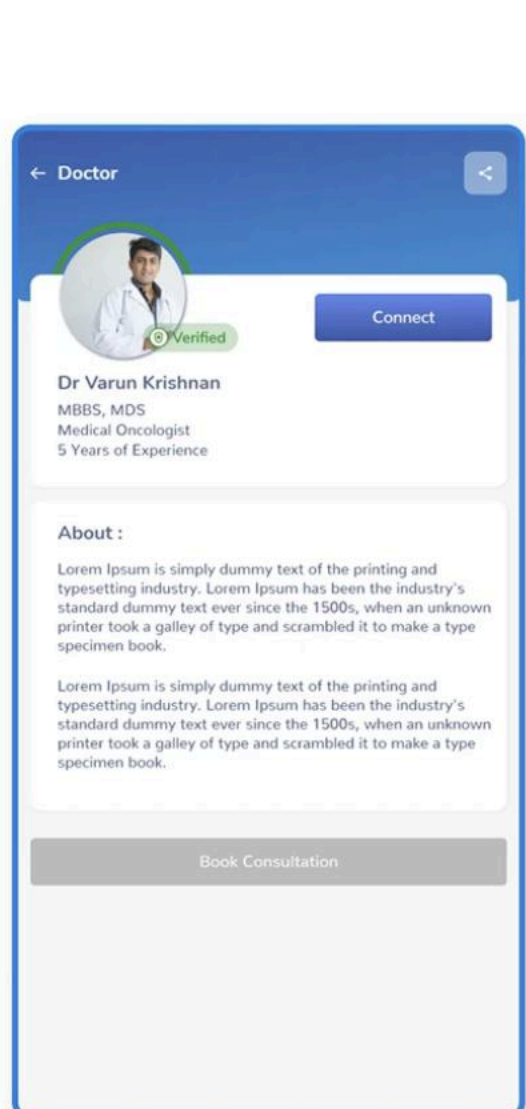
← Doctor

Verified

Connect

Dr Varun Krishnan

MBBS, MDS
Medical Oncologist
5 Years of Experience

About :

Lorem Ipsum is simply dummy text of the printing and typesetting industry. Lorem Ipsum has been the industry's standard dummy text ever since the 1500s, when an unknown printer took a galley of type and scrambled it to make a type specimen book.

Lorem Ipsum is simply dummy text of the printing and typesetting industry. Lorem Ipsum has been the industry's standard dummy text ever since the 1500s, when an unknown printer took a galley of type and scrambled it to make a type specimen book.

Book Consultation